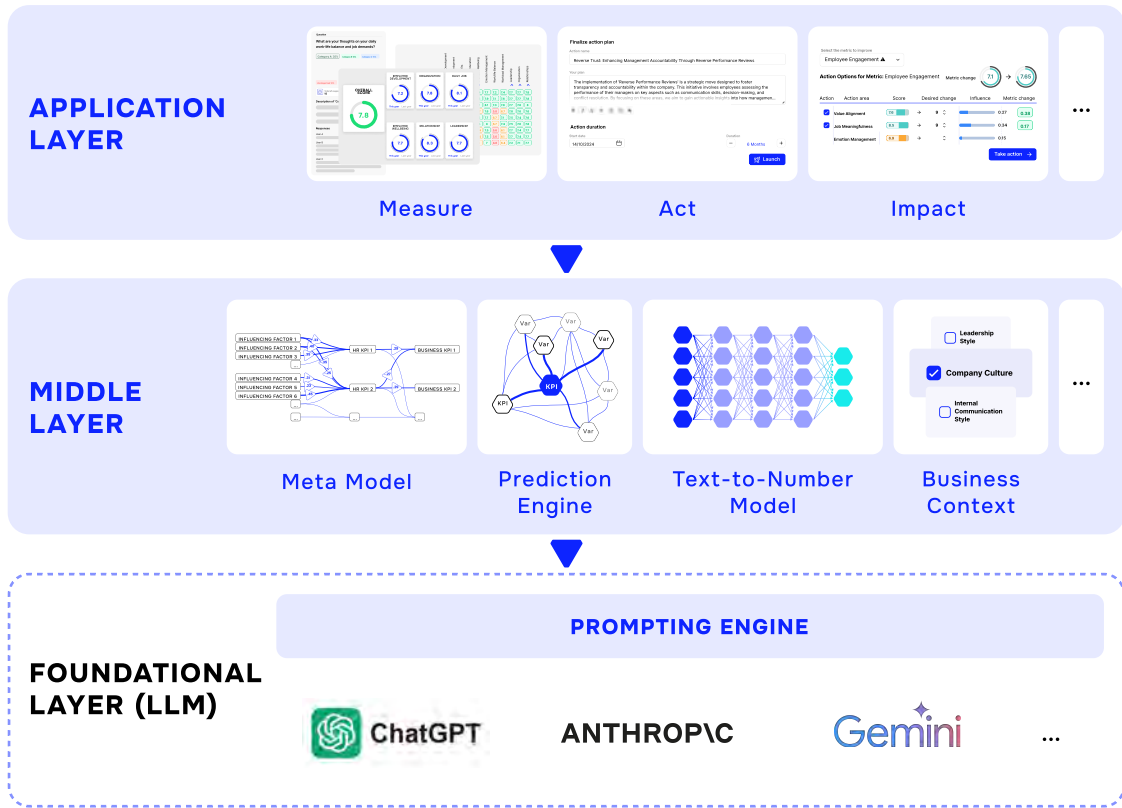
APPLICATION LAYER

What are your thoughts on your daily work-life balance and job demands?

OVERALL SCORE
7.8

7.2
7.6
8.1
7.7
8.3
7.7

Finalize action plan

Reverse Trust: Enhancing Management Accountability Through Reverse Performance Reviews

The implementation of 'Reverse Performance Reviews' is a strategic move designed to foster transparency and accountability within the company. This initiative involves employees assessing the performance of their managers on key aspects such as communication skills, decision-making, and conflict resolution.

Action duration

14/10/2024

6 Months

Launch

Select the metric to improve

Employee Engagement

Action Options for Metric: Employee Engagement

Metric change

7.1

7.65

| Action | Action area | Score | Desired change | Influence | Metric change |
|---|---|---|---|---|---|
| | Value Alignment | 7.6 | 9 | 0.27 | 0.28 |
| | Job Meaningfulness | 8.9 | 9 | 0.24 | 0.17 |
| | Emotion Management | 6.6 | 8 | 0.15 | |

Take action

...

Measure

Act

Impact

MIDDLE LAYER

INFLUENCING FACTOR 1
INFLUENCING FACTOR 2
INFLUENCING FACTOR 3
HR KPI 1
BUSINESS KPI 1
INFLUENCING FACTOR 4
INFLUENCING FACTOR 5
INFLUENCING FACTOR 6
HR KPI 2
BUSINESS KPI 2

Var
Var
Var
Var
KPI
KPI
Var
Var
Var

Leadership Style
Company Culture
Internal Communication Style

...

Meta Model

Prediction Engine

Text-to-Number Model

Business Context

FOUNDATIONAL LAYER (LLM)

PROMPTING ENGINE

ChatGPT

ANTHROP\C

Gemini

...